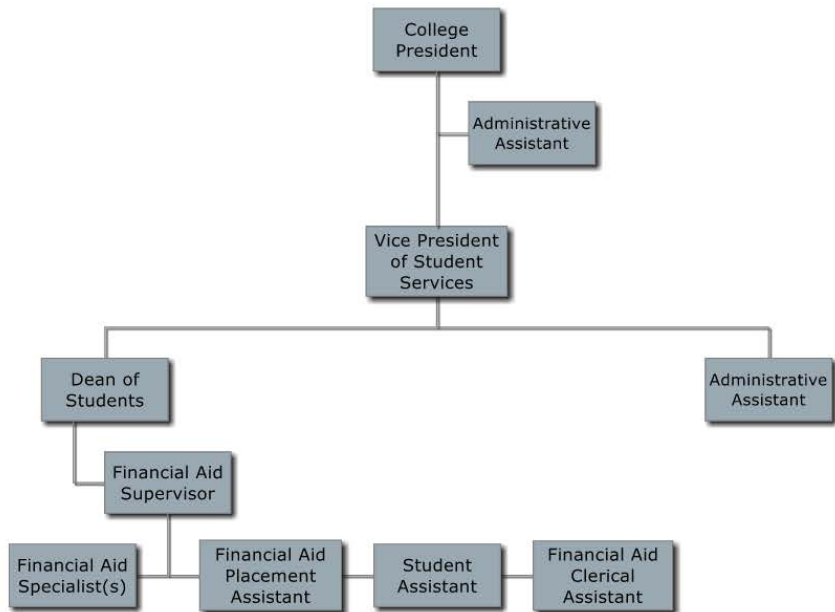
College President

Administrative Assistant

Vice President of Student Services

Dean of Students

Administrative Assistant

Financial Aid Supervisor

Financial Aid Specialist(s)

Financial Aid Placement Assistant

Student Assistant

Financial Aid Clerical Assistant